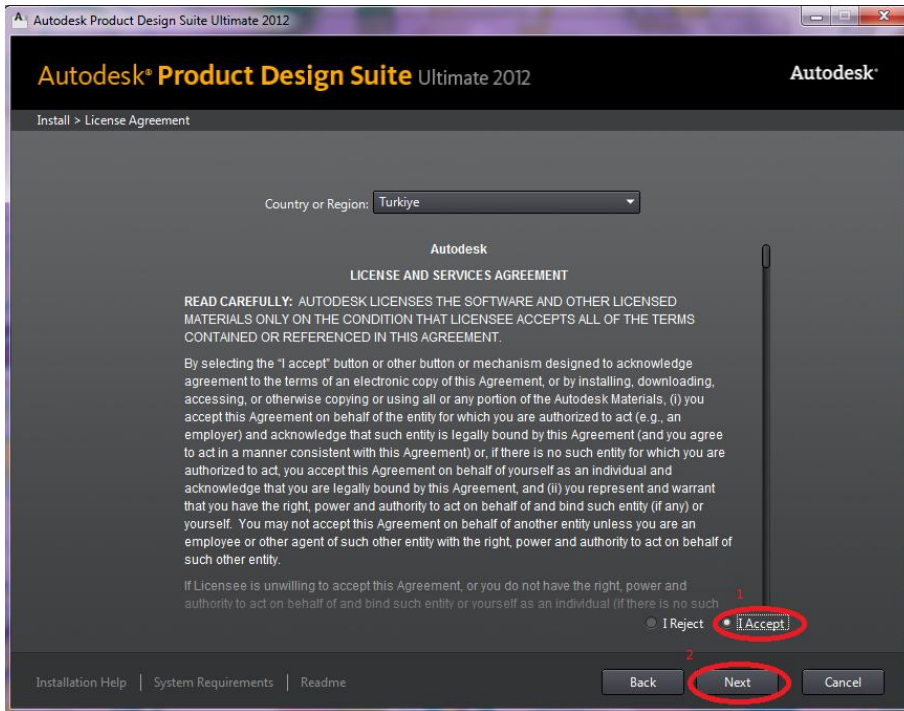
Autodesk Product Design Suite Ultimate 2012

Autodesk® Product Design Suite Ultimate 2012

Autodesk®

Install > License Agreement

Country or Region: Turkiye

Autodesk

LICENSE AND SERVICES AGREEMENT

READ CAREFULLY: AUTODESK LICENSES THE SOFTWARE AND OTHER LICENSED MATERIALS ONLY ON THE CONDITION THAT LICENSEE ACCEPTS ALL OF THE TERMS CONTAINED OR REFERENCED IN THIS AGREEMENT.

By selecting the "I accept" button or other button or mechanism designed to acknowledge agreement to the terms of an electronic copy of this Agreement, or by installing, downloading, accessing, or otherwise copying or using all or any portion of the Autodesk Materials, (i) you accept this Agreement on behalf of the entity for which you are authorized to act (e.g., an employer) and acknowledge that such entity is legally bound by this Agreement (and you agree to act in a manner consistent with this Agreement) or, if there is no such entity for which you are authorized to act, you accept this Agreement on behalf of yourself as an individual and acknowledge that you are legally bound by this Agreement, and (ii) you represent and warrant that you have the right, power and authority to act on behalf of and bind such entity (if any) or yourself. You may not accept this Agreement on behalf of another entity unless you are an employee or other agent of such other entity with the right, power and authority to act on behalf of such other entity.

If Licensee is unwilling to accept this Agreement, or you do not have the right, power and authority to act on behalf of and bind such entity or yourself as an individual (if there is no such

1

I Reject I Accept

2

Installation Help | System Requirements | Readme

Back Next Cancel